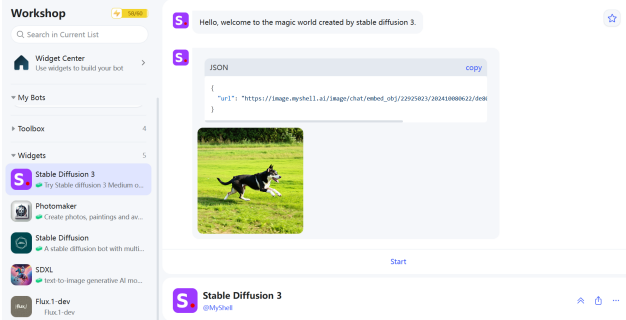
Workshop

50/60

Search in Current List

Widget Center
Use widgets to build your bot

My Bots

Toolbox 4

Widgets 5

Stable Diffusion 3
Try Stable diffusion 3 Medium o...

Photomaker
Create photos, paintings and av...

Stable Diffusion
A stable diffusion bot with multi...

SDXL
text-to-image generative AI mo...

Flux.1-dev
Flux.1-dev

Hello, welcome to the magic world created by stable diffusion 3.

JSON copy

{
"url": "https://image.myshell.ai/image/chat/embed_obj/22925023/20241008622/de8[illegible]
}

Start

Stable Diffusion 3
@MyShell